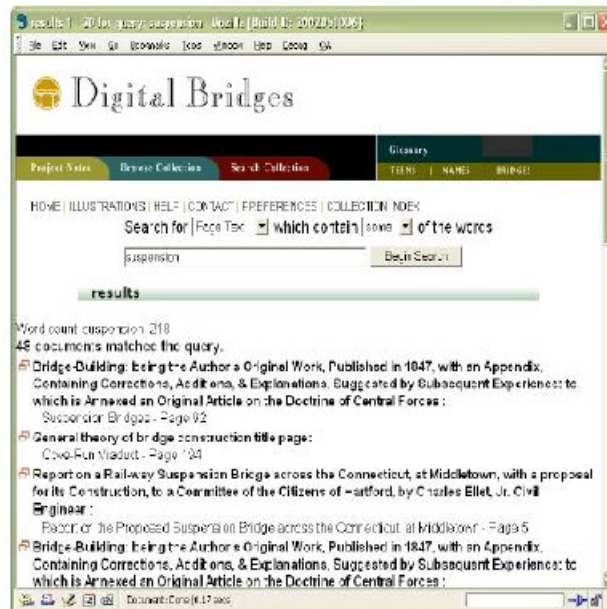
results 1 - 20 for query: suspension - Mozilla [Build ID: 2002053006]
File Edit View Go Bookmarks Tools Window Help Debug QA

Digital Bridges

Project Notes | Browse Collection | Search Collection | Glossary | TERMS | NAMES | BRIDGES

HOME | ILLUSTRATIONS | HELP | CONTACT | PREFERENCES | COLLECTION INDEX

Search for Page Text which contain some of the words

suspension

Begin Search

results

Word count: suspension: 218
48 documents matched the query.

Bridge-Building: being the Author's Original Work, Published in 1847, with an Appendix, Containing Corrections, Additions, & Explanations, Suggested by Subsequent Experience; to which is Annexed an Original Article on the Doctrine of Central Forces :
Suspension Bridges - Page 92

General theory of bridge construction title page:
Cove-Run Viaduct - Page 124

Report on a Rail-way Suspension Bridge across the Connecticut, at Middletown, with a proposal for its Construction, to a Committee of the Citizens of Hartford, by Charles Ellet, Jr. Civil Engineer :
Report on the Proposed Suspension Bridge across the Connecticut at Middletown - Page 5

Bridge-Building: being the Author's Original Work, Published in 1847, with an Appendix, Containing Corrections, Additions, & Explanations, Suggested by Subsequent Experience; to which is Annexed an Original Article on the Doctrine of Central Forces :

Document: Done (6.17 secs)